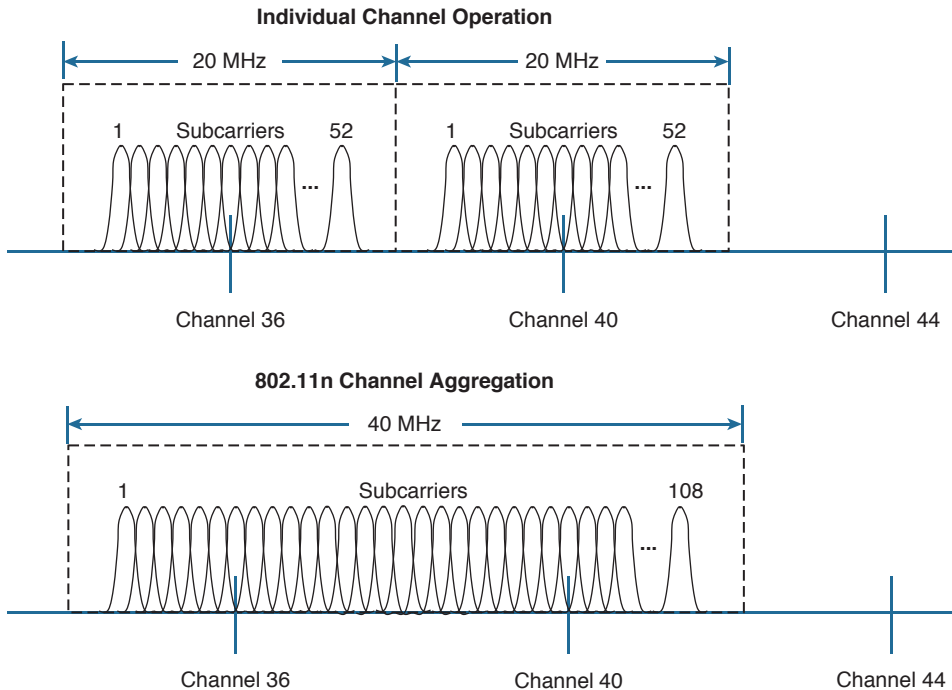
Individual Channel Operation

20 MHz

20 MHz

1 Subcarriers 52

...

1 Subcarriers 52

...

Channel 36

Channel 40

Channel 44

802.11n Channel Aggregation

40 MHz

1 Subcarriers 108

...

Channel 36

Channel 40

Channel 44